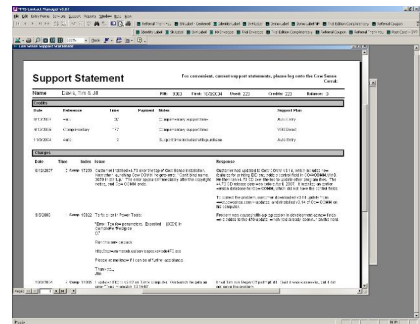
Support Statement

For convenient, current support statements, please log onto the Case Sense Portal.

Name: Davis, Tim & Jill

Credits

| Date | Reference | Type | Payment | Notes | Support Plan |
|---|---|---|---|---|---|
| 9/1/2004 | | 30 | | Complimentary support hours | Auto Entry |
| 9/1/2004 | Complimentary | 12 | | Complimentary support hours | Web Direct |
| 1/1/2004 | | 12 | | | Auto Entry |

Charges

| Date | Time | Notes | Issue | Response |
|---|---|---|---|---|
| 6/1/2007 | | | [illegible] | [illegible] |
| 5/3/2007 | | | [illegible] | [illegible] |